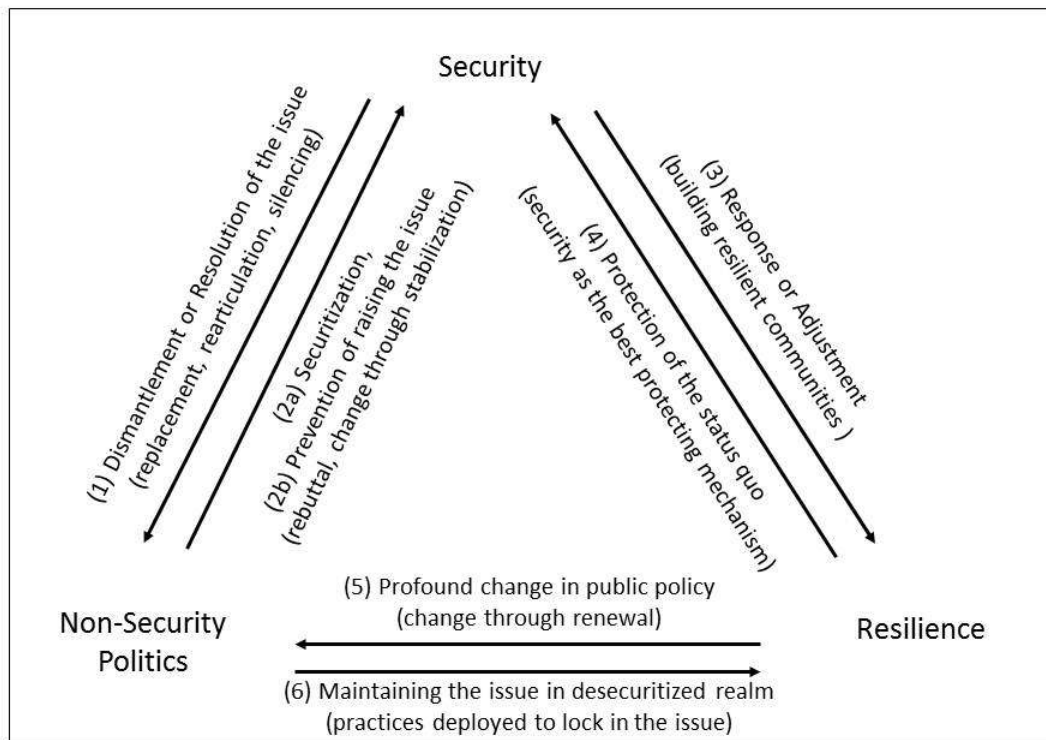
Security

(1) Dismantlement or Resolution of the issue
(replacement, rearticulation, silencing)

(2a) Securitization,
(2b) Prevention of raising the issue
(rebuttal, change through stabilization)

(4) Protection of the status quo
(security as the best protecting mechanism)

(3) Response or Adjustment
(building resilient communities )

Non-Security Politics

Resilience

(5) Profound change in public policy
(change through renewal)

(6) Maintaining the issue in desecuritized realm
(practices deployed to lock in the issue)